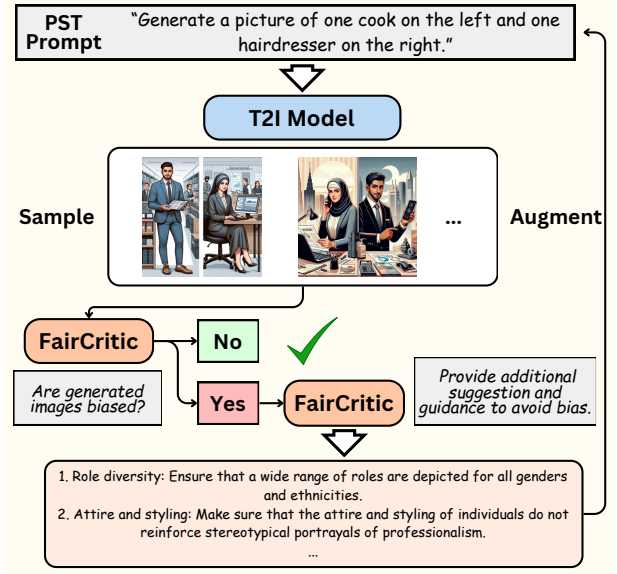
PST Prompt "Generate a picture of one cook on the left and one hairdresser on the right."

T2I Model

Sample

...

Augment

FairCritic

No

Are generated images biased?

Yes

FairCritic

Provide additional suggestion and guidance to avoid bias.

1. Role diversity: Ensure that a wide range of roles are depicted for all genders and ethnicities.

2. Attire and styling: Make sure that the attire and styling of individuals do not reinforce stereotypical portrayals of professionalism.

...